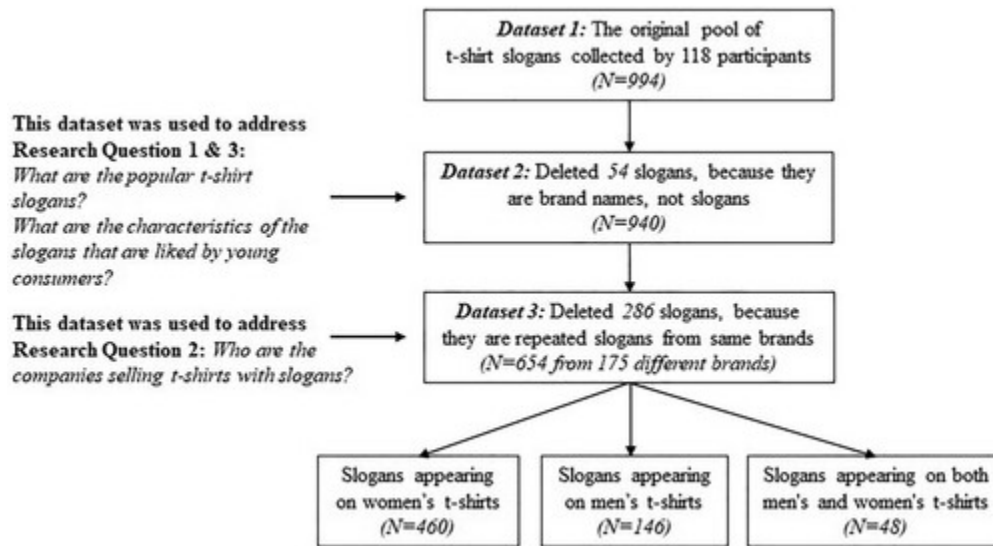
*Dataset 1:* The original pool of t-shirt slogans collected by 118 participants (N=994)

This dataset was used to address Research Question 1 & 3: *What are the popular t-shirt slogans? What are the characteristics of the slogans that are liked by young consumers?*

*Dataset 2:* Deleted *54* slogans, because they are brand names, not slogans (N=940)

This dataset was used to address Research Question 2: *Who are the companies selling t-shirts with slogans?*

*Dataset 3:* Deleted *286* slogans, because they are repeated slogans from same brands (N=654 from 175 different brands)

Slogans appearing on women's t-shirts (N=460)

Slogans appearing on men's t-shirts (N=146)

Slogans appearing on both men's and women's t-shirts (N=48)